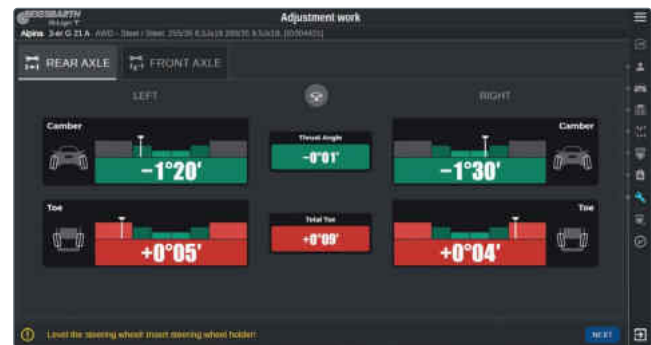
BEISSBARTH

Adjustment work

Alpina 3-er G 21 A - AWD - Steel / Steel. 255/35 8.5Jx19 285/35 9.5Jx19, [0004421]

REAR AXLE

FRONT AXLE

LEFT

RIGHT

Camber

−1°20′

Thrust Angle

−0°01′

Camber

−1°30′

Toe

+0°05′

Total Toe

+0°09′

Toe

+0°04′

Level the steering wheel! Insert steering wheel holder!

NEXT